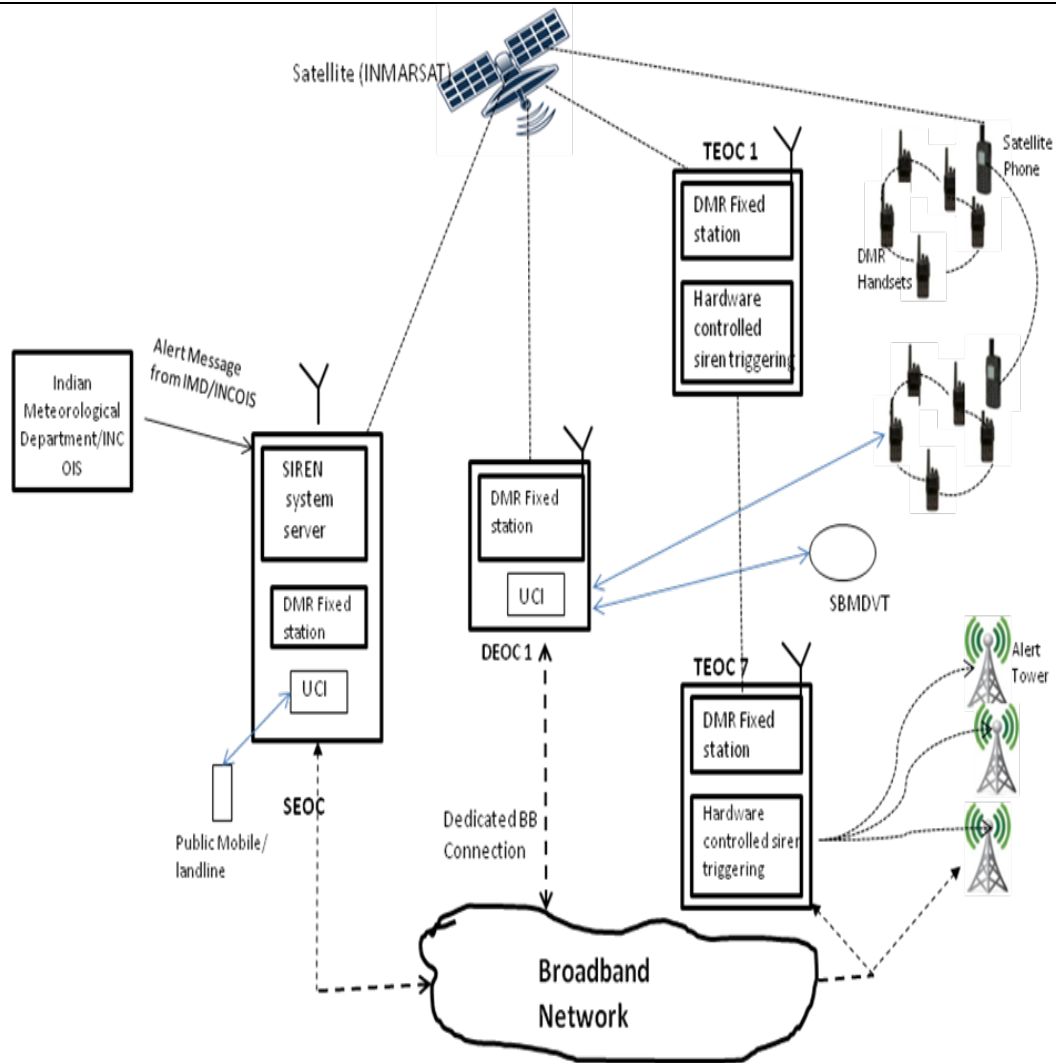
Satellite (INMARSAT)

TEOC 1

DMR Fixed station

Hardware controlled siren triggering

Satellite Phone

DMR Handsets

Indian Meteorological Department/INCOIS

Alert Message from IMD/INCOIS

SIREN system server

DMR Fixed station

UCI

DMR Fixed station

UCI

DEOC 1

SBMDVT

TEOC 7

DMR Fixed station

Hardware controlled siren triggering

Alert Tower

Public Mobile/ landline

SEOC

Dedicated BB Connection

Broadband Network